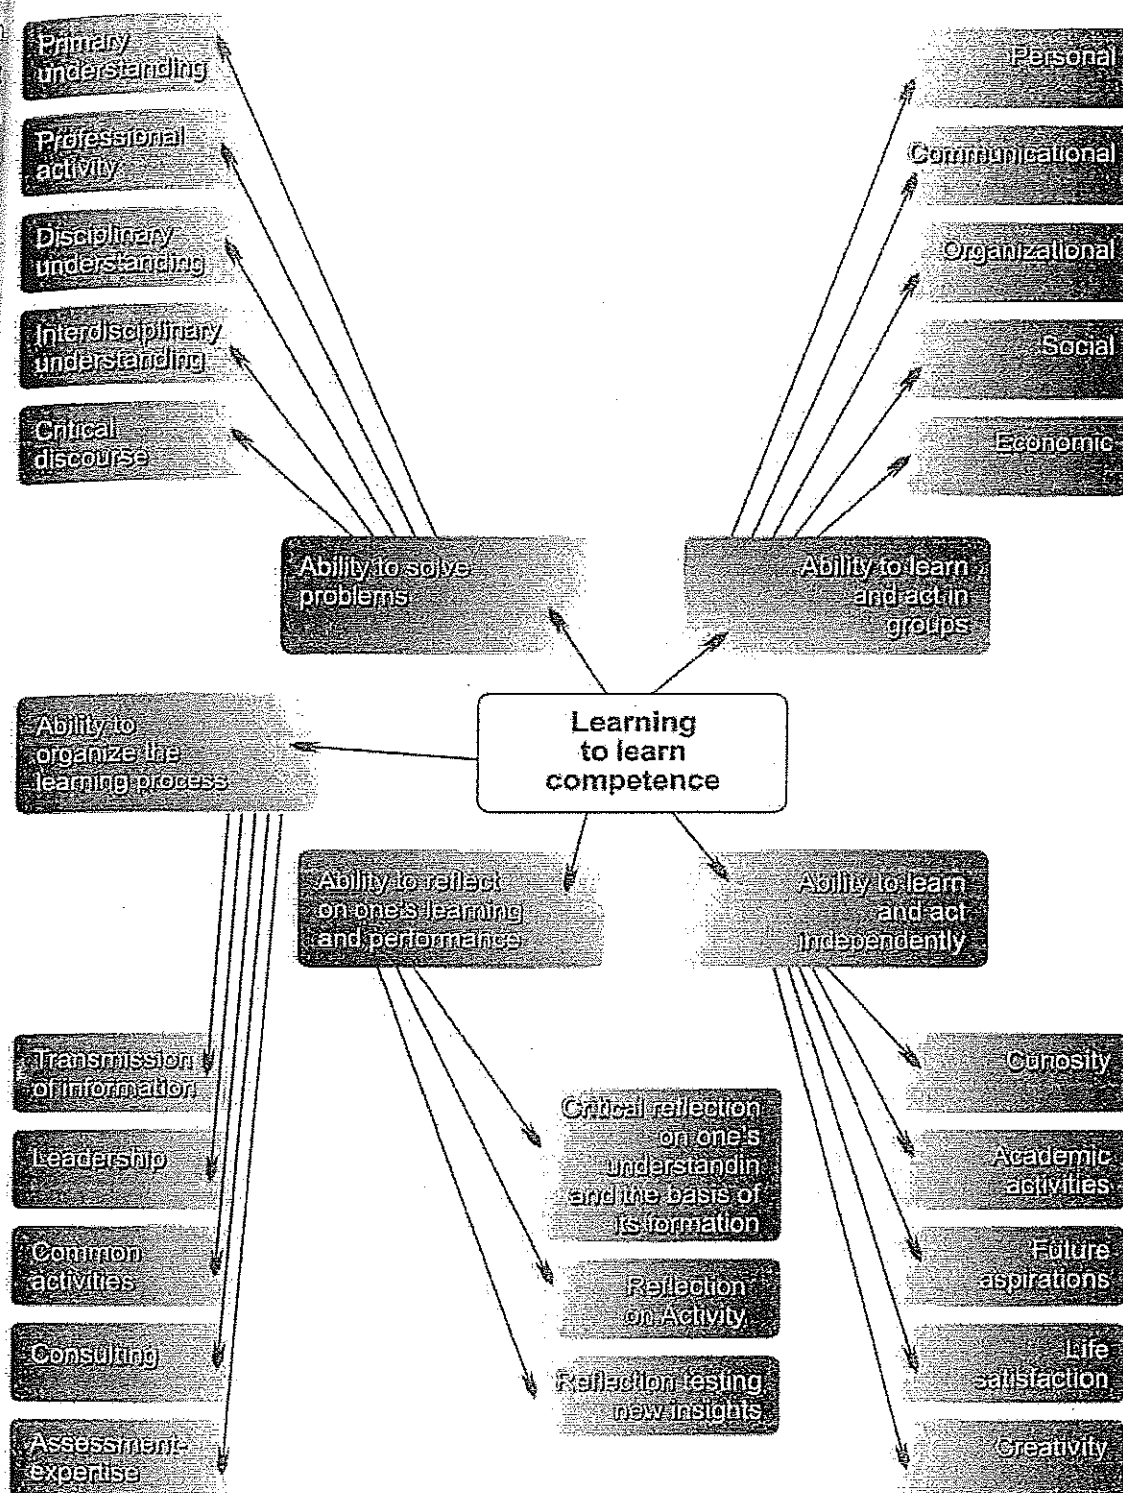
Primary understanding

Professional activity

Disciplinary understanding

Interdisciplinary understanding

Critical discourse

Personal

Communicational

Organizational

Social

Economic

Ability to solve problems

Ability to learn and act in groups

Learning to learn competence

Ability to organize the learning process

Ability to reflect on one's learning and performance

Ability to learn and act independently

Transmission of information

Leadership

Common activities

Consulting

Assessment-expertise

Critical reflection on one's understandin and the basis of its formation

Reflection on Activity

Reflection testing new insights

Curiosity

Academic activities

Future aspirations

Life satisfaction

Creativity